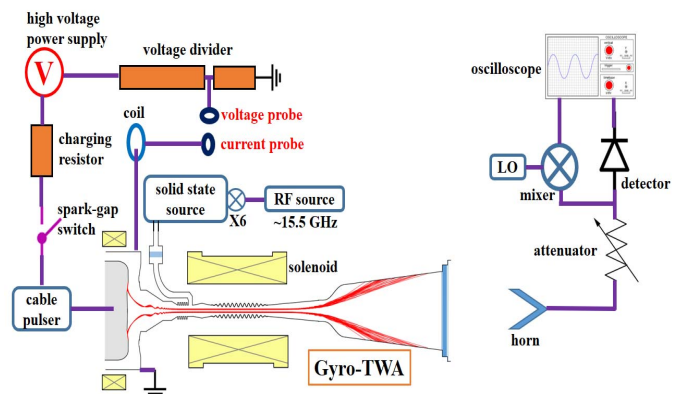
high voltage power supply

V

voltage divider

voltage probe

coil

current probe

charging resistor

solid state source

X6

RF source ~15.5 GHz

spark-gap switch

solenoid

cable pulser

Gyro-TWA

oscilloscope

LO

mixer

detector

attenuator

horn